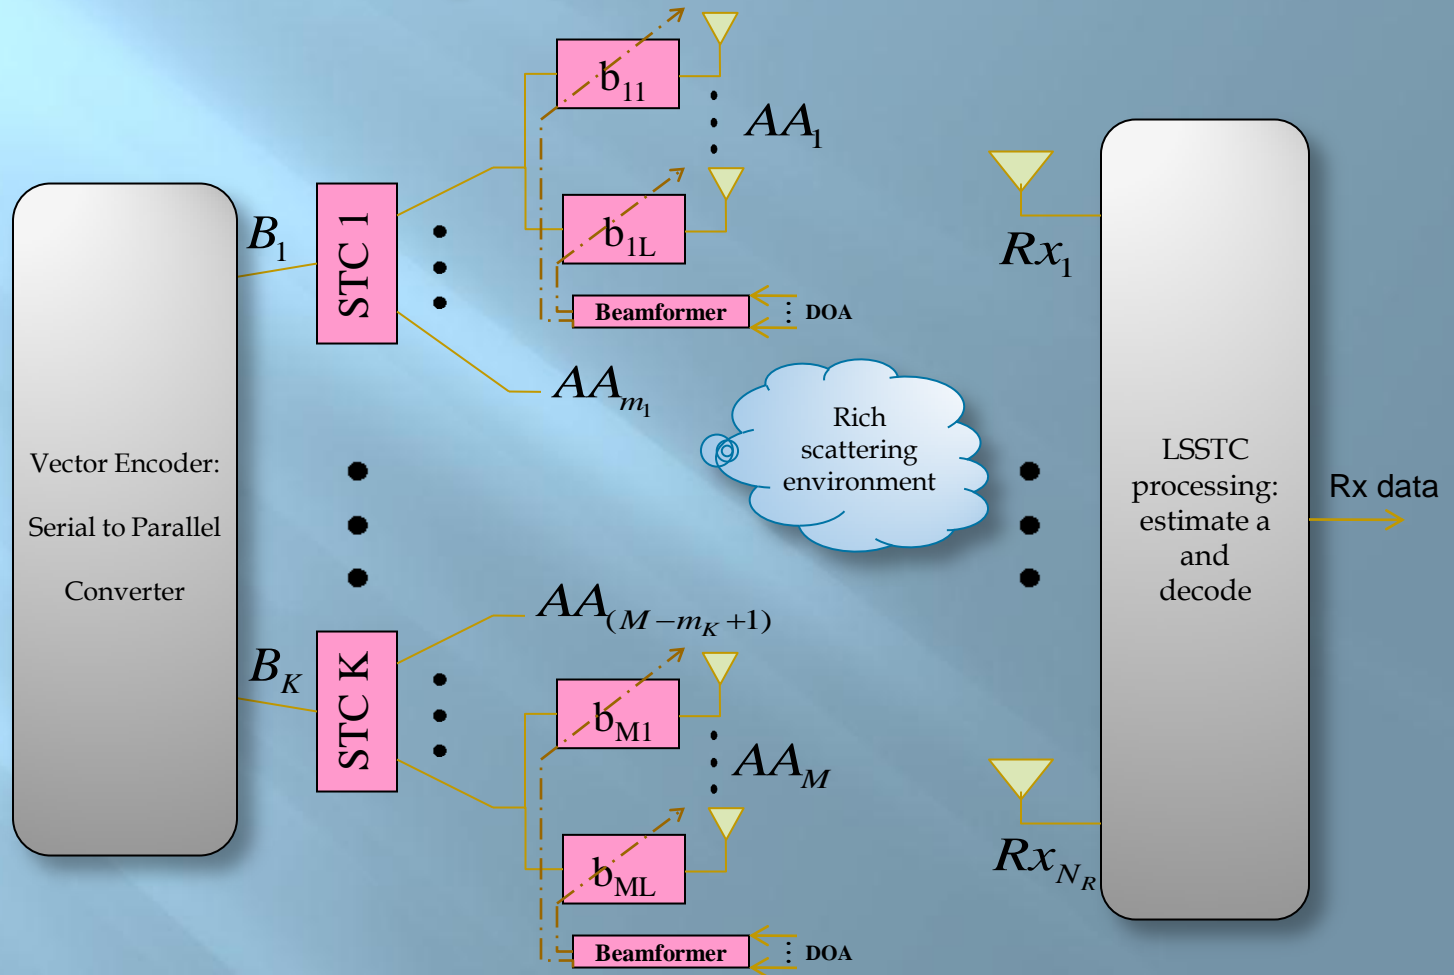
Vector Encoder:

Serial to Parallel

Converter

$B_1$

$B_K$

STC 1

STC K

$b_{11}$

$AA_1$

$b_{1L}$

Beamformer

DOA

$AA_{m_1}$

Rich scattering environment

$AA_{(M-m_K+1)}$

$b_{M1}$

$AA_M$

$b_{ML}$

Beamformer

DOA

$Rx_1$

$Rx_{N_R}$

LSSTC processing: estimate a and decode

Rx data